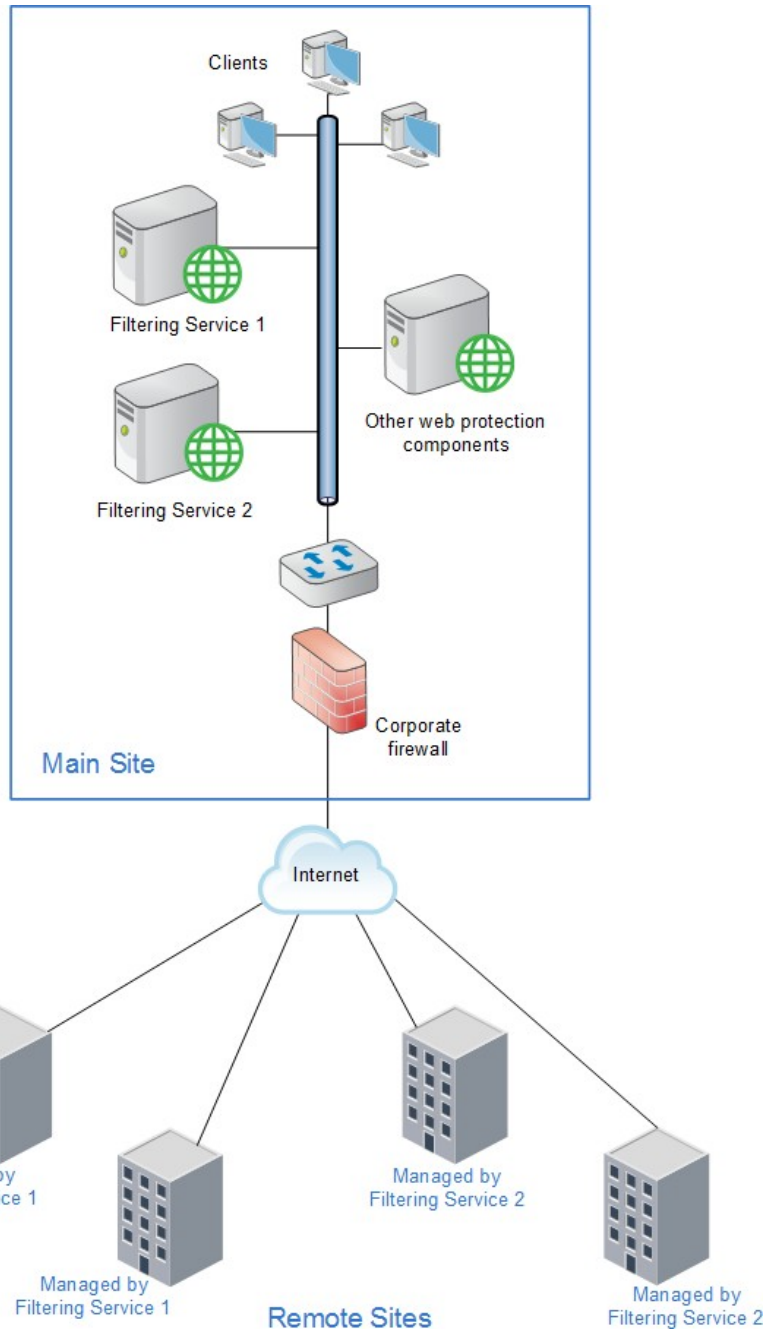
Clients

Filtering Service 1

Other web protection components

Filtering Service 2

Corporate firewall

Main Site

Internet

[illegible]y
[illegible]ce 1

Managed by Filtering Service 2

Managed by Filtering Service 1

Remote Sites

Managed by Filtering Service 2